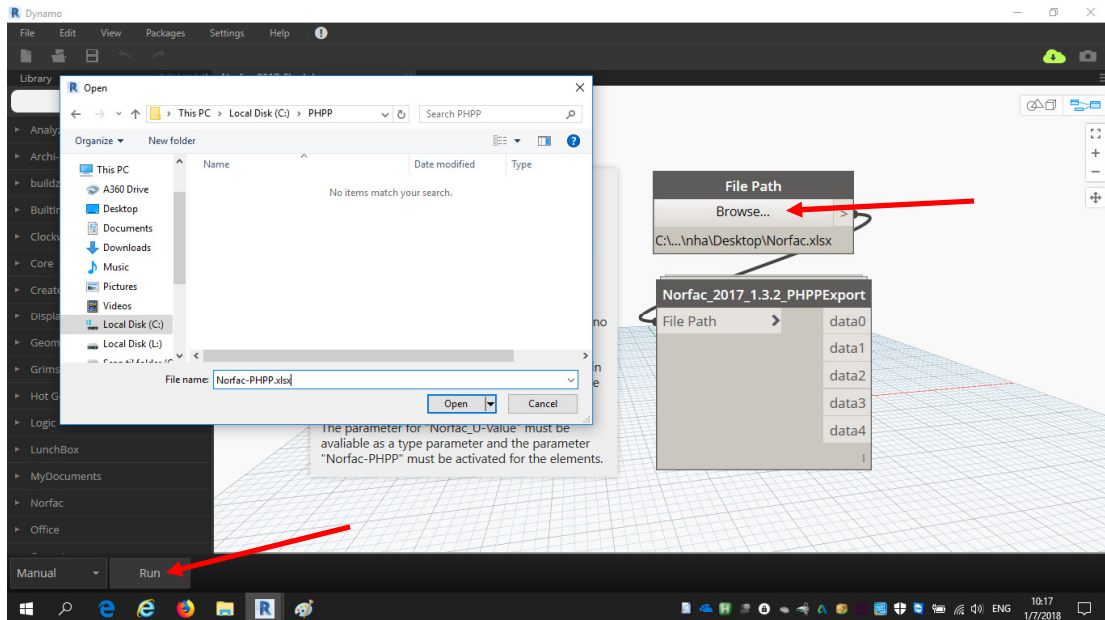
Dynamo

File Edit View Packages Settings Help

Library

Analyz
Archi-
buildz
Builtin
Clockw
Core
Create
Displa
Geom
Grims
Hot G
Logic
LunchBox
MyDocuments
Norfac
Office

Open

This PC > Local Disk (C:) > PHPP

Search PHPP

Organize ▾ New folder

This PC
A360 Drive
Desktop
Documents
Downloads
Music
Pictures
Videos
Local Disk (C:)
Local Disk (L:)

| Name | Date modified | Type |
|---|---|---|
| No items match your search. | | |

File name: Norfac-PHPP.xlsx

Open Cancel

no
in
e

The parameter for "Norfac_U-Value" must be avaliable as a type parameter and the parameter "Norfac-PHPP" must be activated for the elements.

File Path
Browse...
C:\...\nha\Desktop\Norfac.xlsx

Norfac_2017_1.3.2_PHPPExport
File Path
data0
data1
data2
data3
data4

Manual Run

ENG 10:17 1/7/2018